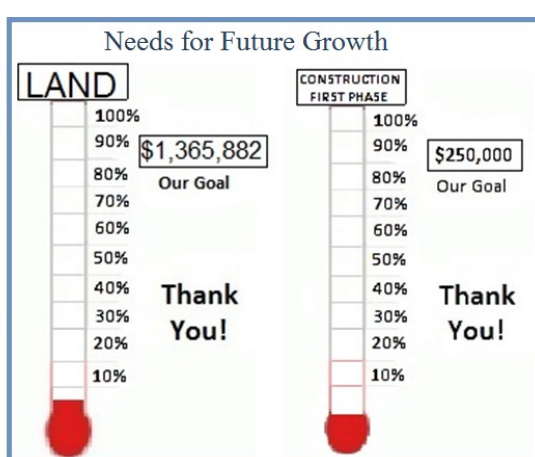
Needs for Future Growth

LAND

100%
90%
80%
70%
60%
50%
40%
30%
20%
10%

$1,365,882
Our Goal

Thank You!

CONSTRUCTION FIRST PHASE

100%
90%
80%
70%
60%
50%
40%
30%
20%
10%

$250,000
Our Goal

Thank You!